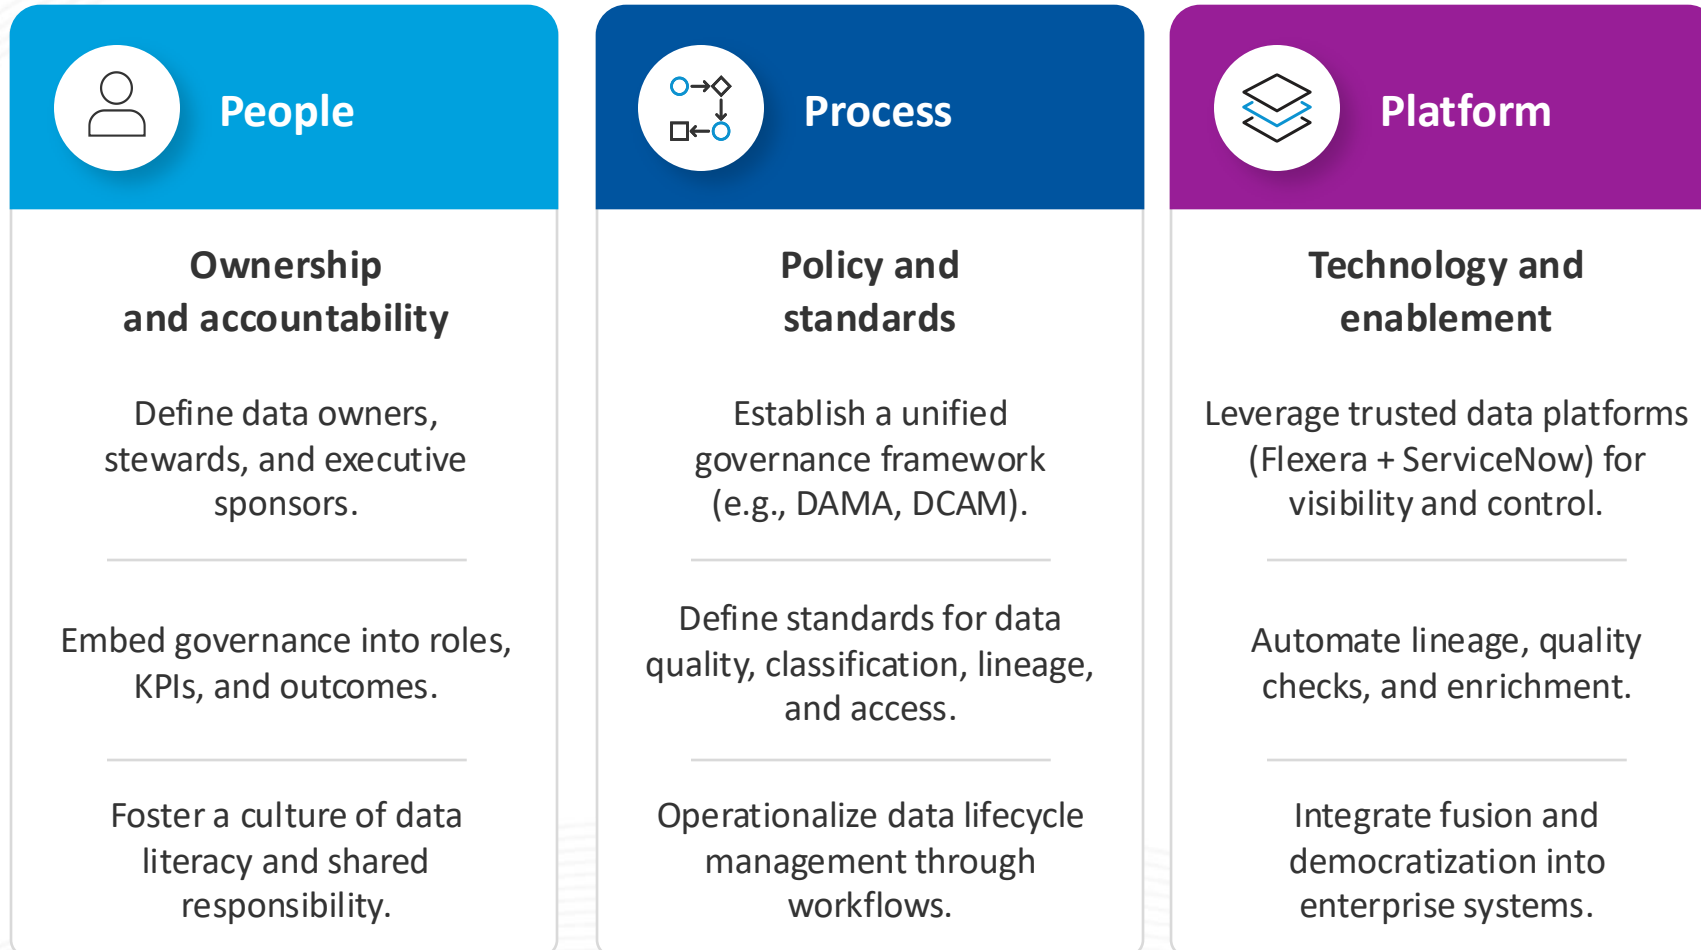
People

Ownership and accountability

Define data owners, stewards, and executive sponsors.

Embed governance into roles, KPIs, and outcomes.

Foster a culture of data literacy and shared responsibility.

Process

Policy and standards

Establish a unified governance framework (e.g., DAMA, DCAM).

Define standards for data quality, classification, lineage, and access.

Operationalize data lifecycle management through workflows.

Platform

Technology and enablement

Leverage trusted data platforms (Flexera + ServiceNow) for visibility and control.

Automate lineage, quality checks, and enrichment.

Integrate fusion and democratization into enterprise systems.